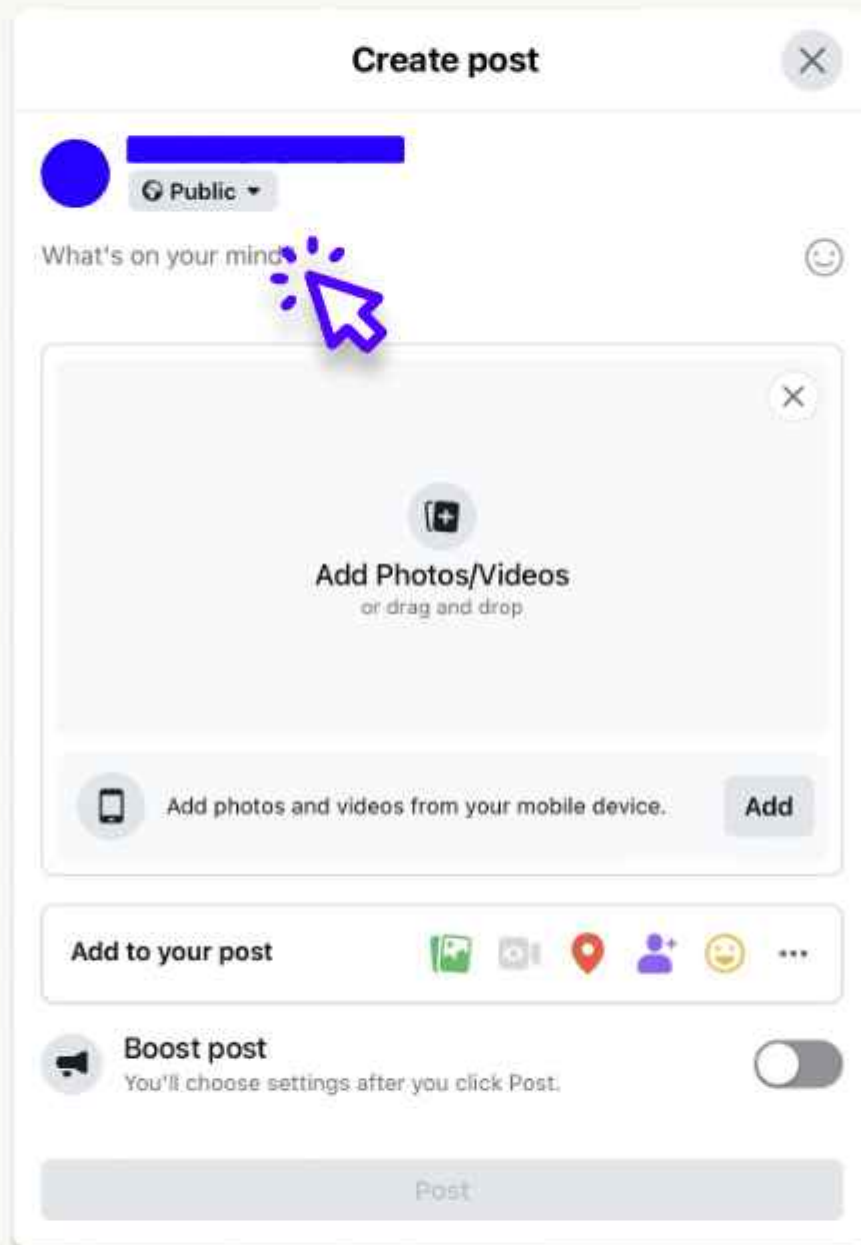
Create post

Public

What's on your mind

Add Photos/Videos
or drag and drop

Add photos and videos from your mobile device.

Add

Add to your post

Boost post
You'll choose settings after you click Post.

Post